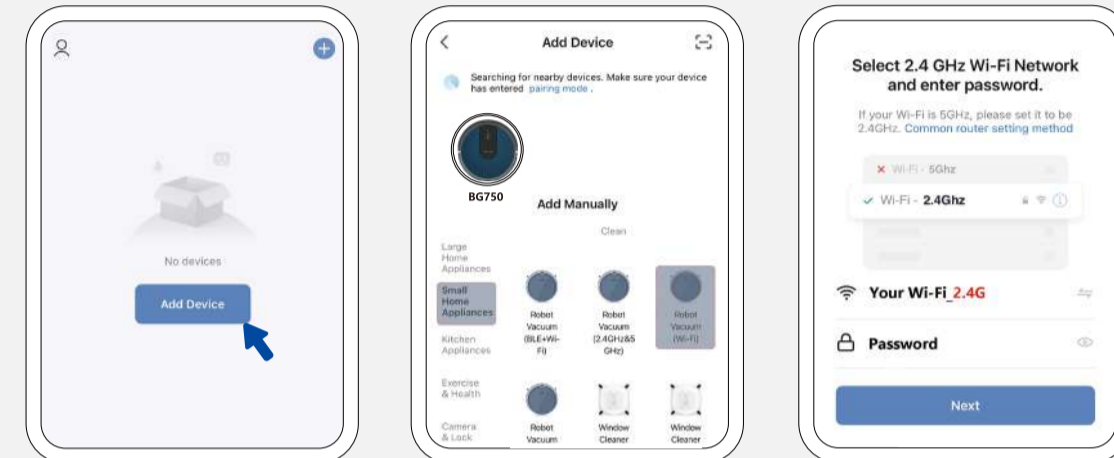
No devices

Add Device

Add Device

Searching for nearby devices. Make sure your device has entered pairing mode .

BG750

Add Manually

Clean

Large Home Appliances

Small Home Appliances

Kitchen Appliances

Exercise & Health

Camera & Lock

Robot Vacuum (BLE+Wi-Fi)

Robot Vacuum (2.4GHz&5GHz)

Robot Vacuum (Wi-Fi)

Robot Vacuum

Window Cleaner

Window Cleaner

Select 2.4 GHz Wi-Fi Network and enter password.

If your Wi-Fi is 5GHz, please set it to be 2.4GHz. Common router setting method

Wi-Fi - 5Ghz

Wi-Fi - 2.4Ghz

Your Wi-Fi_2.4G

Password

Next